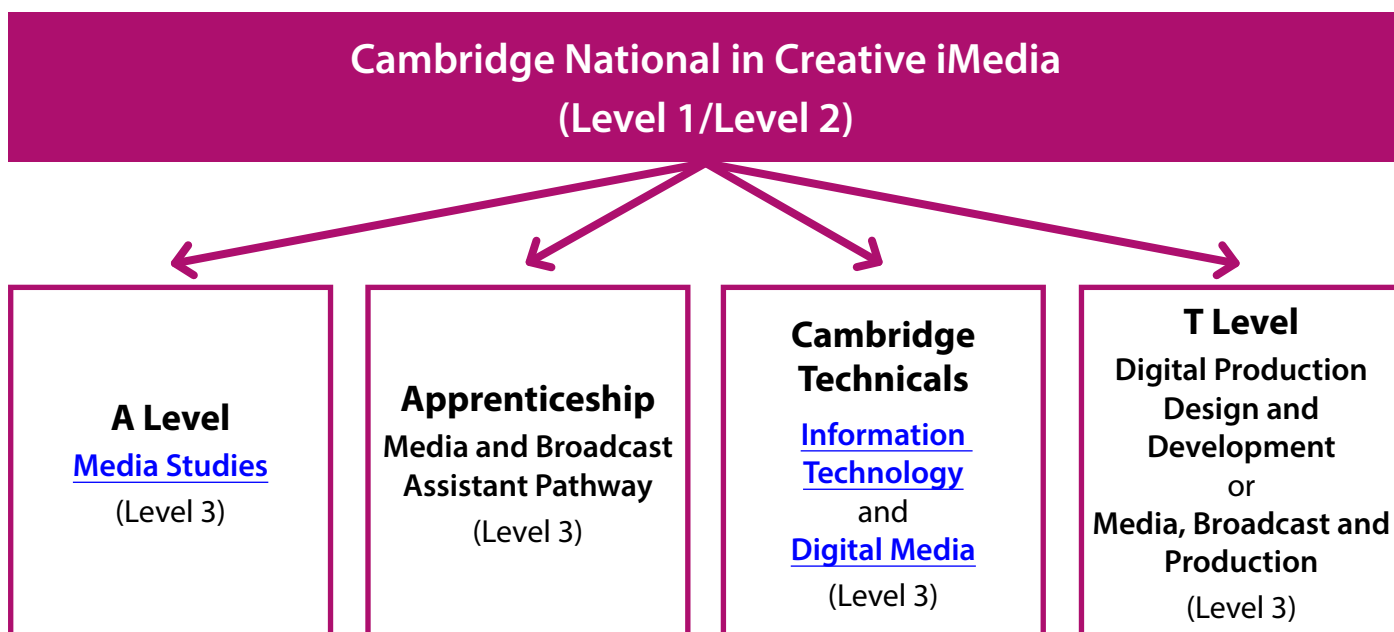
Cambridge National in Creative iMedia
(Level 1/Level 2)

A Level
Media Studies
(Level 3)

Apprenticeship
Media and Broadcast Assistant Pathway
(Level 3)

Cambridge Technicals
Information Technology
and
Digital Media
(Level 3)

T Level
Digital Production Design and Development
or
Media, Broadcast and Production
(Level 3)